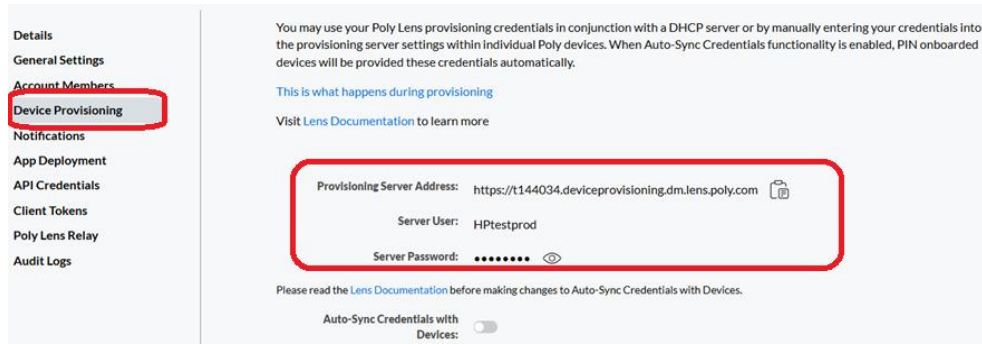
Details
General Settings
Account Members
Device Provisioning
Notifications
App Deployment
API Credentials
Client Tokens
Poly Lens Relay
Audit Logs

You may use your Poly Lens provisioning credentials in conjunction with a DHCP server or by manually entering your credentials into the provisioning server settings within individual Poly devices. When Auto-Sync Credentials functionality is enabled, PIN onboarded devices will be provided these credentials automatically.

This is what happens during provisioning

Visit Lens Documentation to learn more

Provisioning Server Address: https://t144034.deviceprovisioning.dm.lens.poly.com

Server User: HPtestprod

Server Password: ••••••••

Please read the Lens Documentation before making changes to Auto-Sync Credentials with Devices.

Auto-Sync Credentials with Devices: